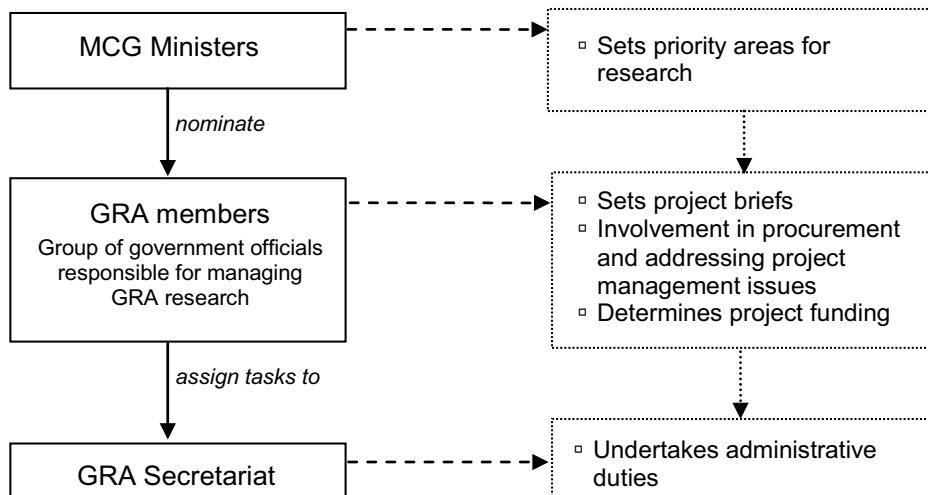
MCG Ministers

▫ Sets priority areas for research

*nominate*

GRA members

Group of government officials responsible for managing GRA research

▫ Sets project briefs
▫ Involvement in procurement and addressing project management issues
▫ Determines project funding

*assign tasks to*

GRA Secretariat

▫ Undertakes administrative duties